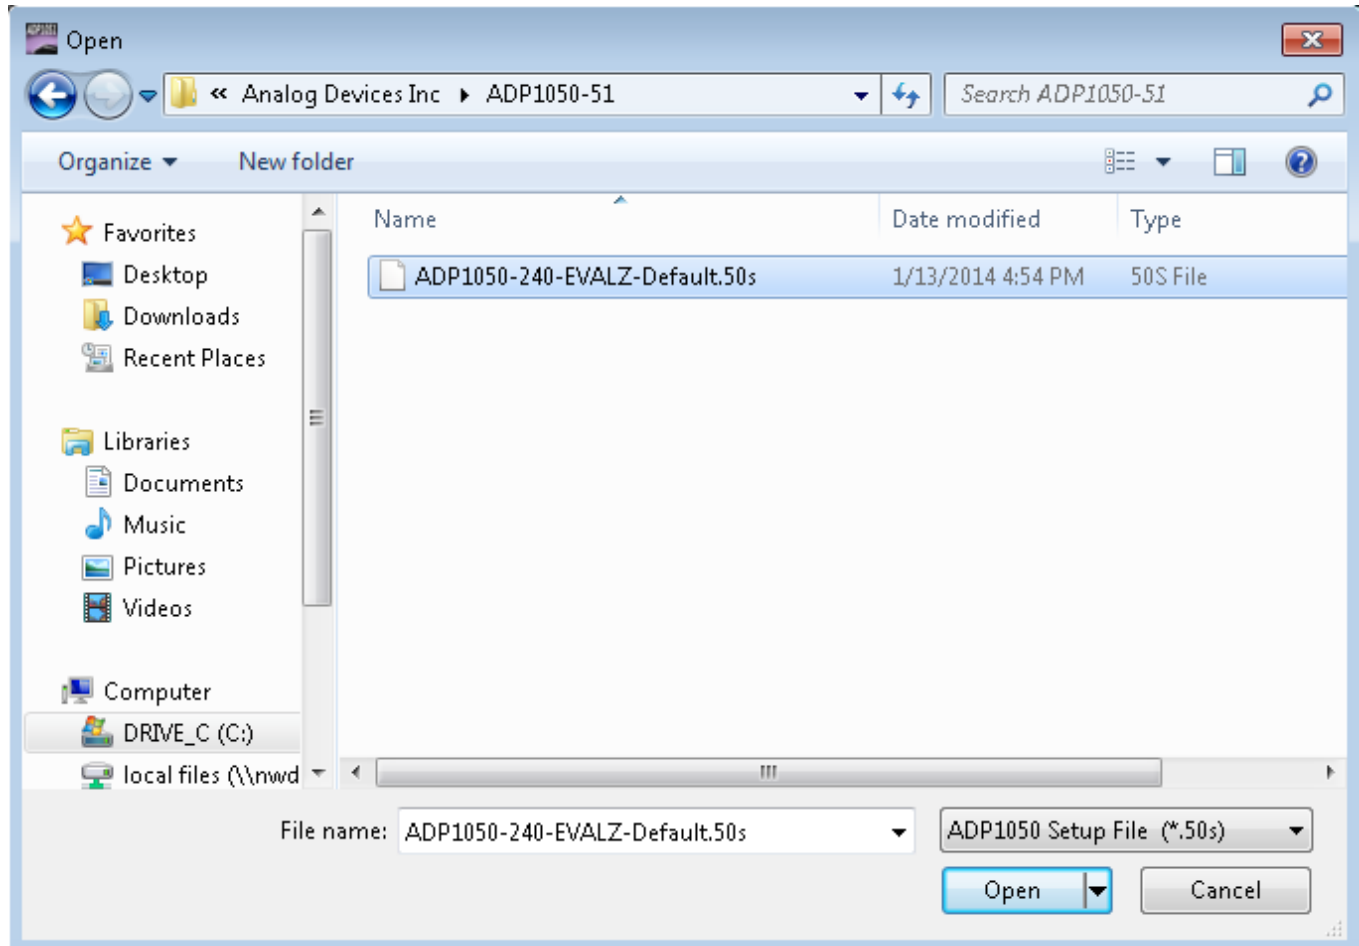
Open

« Analog Devices Inc ▸ ADP1050-51

Search ADP1050-51

Organize ▾ New folder

Favorites
Desktop
Downloads
Recent Places

Libraries
Documents
Music
Pictures
Videos

Computer
DRIVE_C (C:)
local files (\\nwd

| Name | Date modified | Type |
|---|---|---|
| ADP1050-240-EVALZ-Default.50s | 1/13/2014 4:54 PM | 50S File |

File name: ADP1050-240-EVALZ-Default.50s

ADP1050 Setup File (*.50s)

Open

Cancel